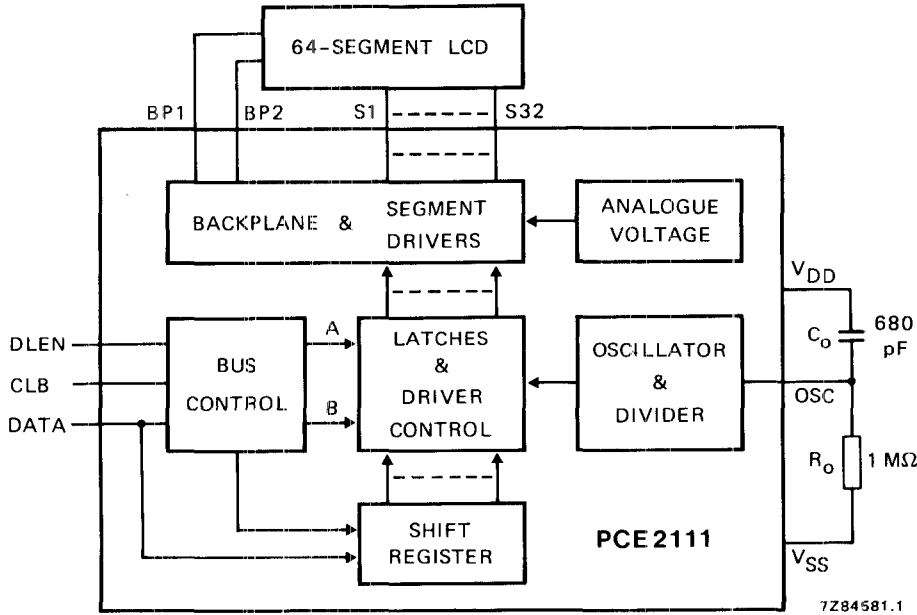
64-SEGMENT LCD

BP1
BP2
S1
S32

BACKPLANE & SEGMENT DRIVERS

ANALOGUE VOLTAGE

$V_{DD}$

DLEN
CLB
DATA

BUS CONTROL

A
B

LATCHES & DRIVER CONTROL

OSCILLATOR & DIVIDER

$C_o$
680 pF
OSC

$R_o$
1 MΩ

SHIFT REGISTER

PCE2111

$V_{SS}$

7Z84581.1